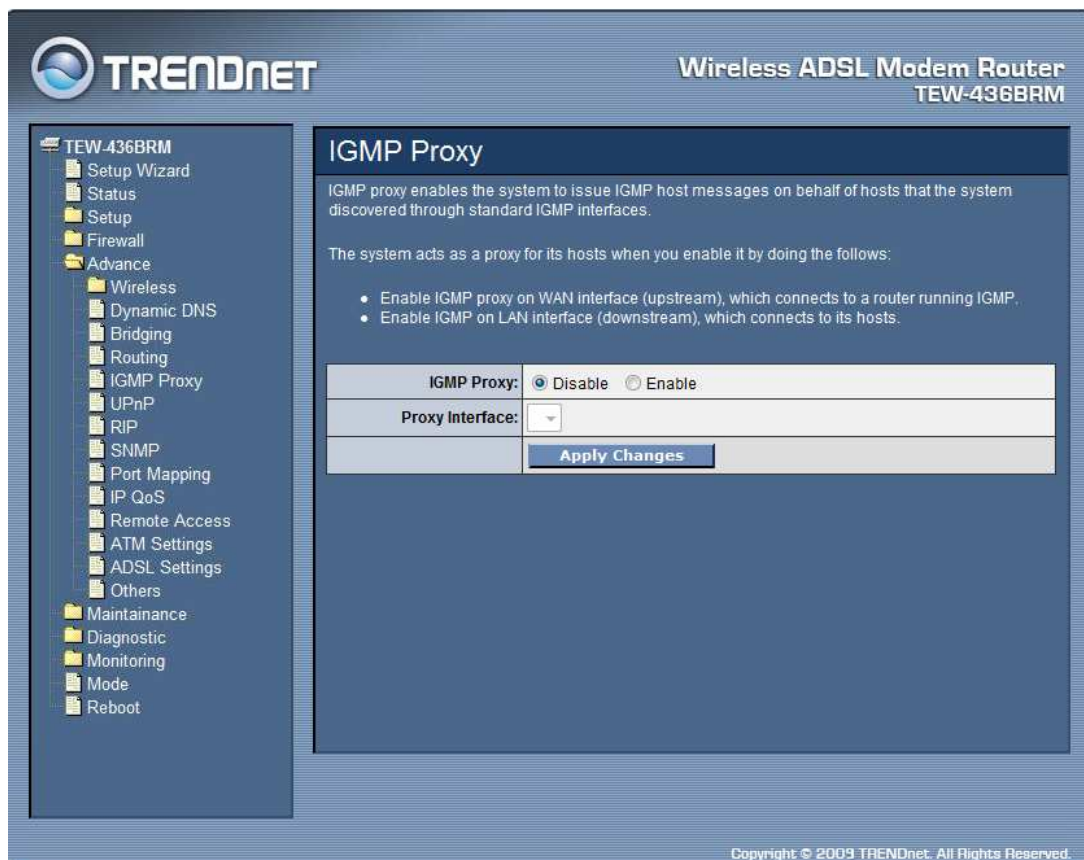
TRENDNET

Wireless ADSL Modem Router
TEW-436BRM

TEW-436BRM
Setup Wizard
Status
Setup
Firewall
Advance
Wireless
Dynamic DNS
Bridging
Routing
IGMP Proxy
UPnP
RIP
SNMP
Port Mapping
IP QoS
Remote Access
ATM Settings
ADSL Settings
Others
Maintainance
Diagnostic
Monitoring
Mode
Reboot

IGMP Proxy

IGMP proxy enables the system to issue IGMP host messages on behalf of hosts that the system discovered through standard IGMP interfaces.

The system acts as a proxy for its hosts when you enable it by doing the follows:

- Enable IGMP proxy on WAN interface (upstream), which connects to a router running IGMP.
- Enable IGMP on LAN interface (downstream), which connects to its hosts.

| IGMP Proxy: | Disable Enable |
|---|---|
| Proxy Interface: | |
| | Apply Changes |

Copyright © 2009 TRENDnet. All Rights Reserved.